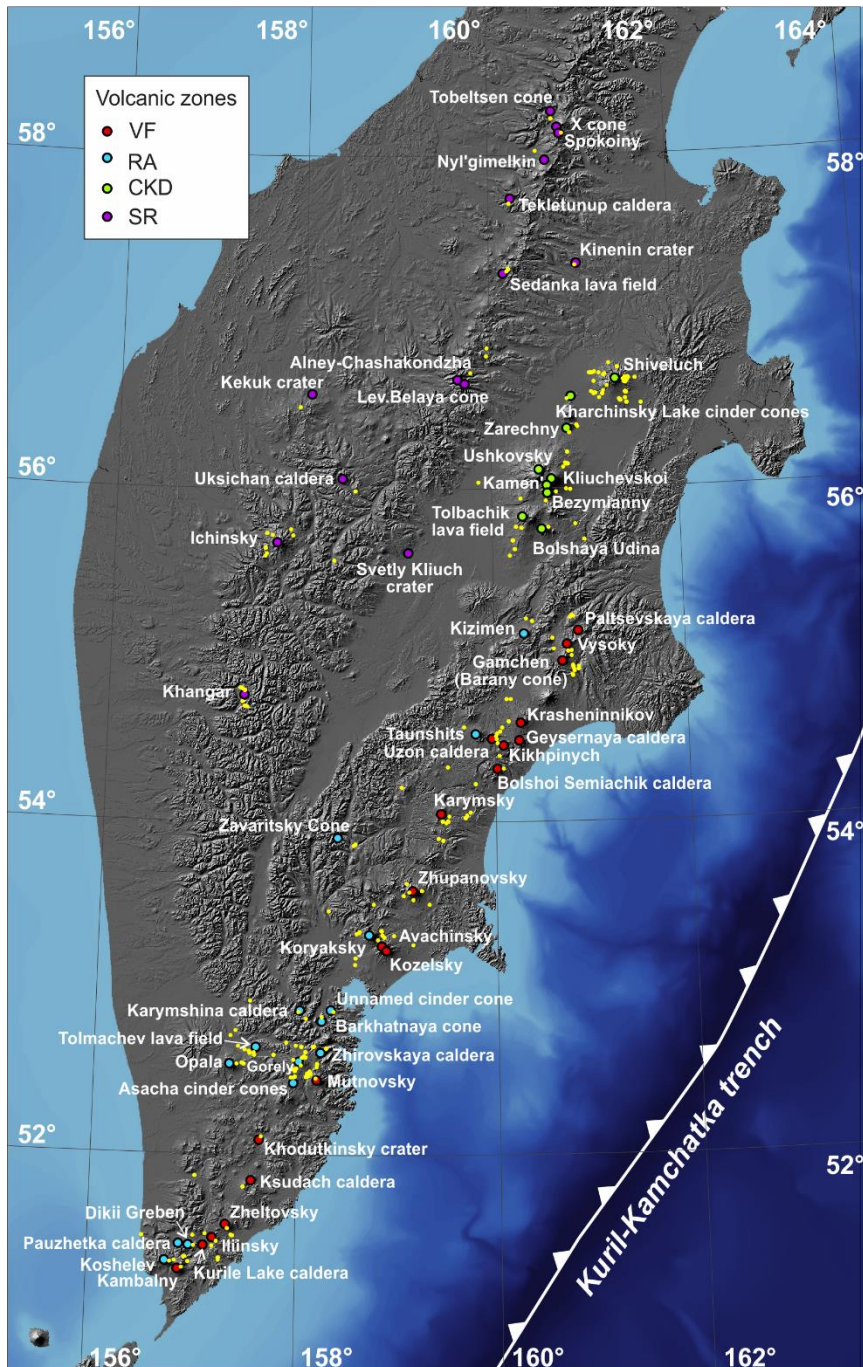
156° 158° 160° 162° 164°

58° 58°

56° 56°

54° 54°

52° 52°

156° 158° 160° 162°

Volcanic zones
VF
RA
CKD
SR

Tobeltsen cone
X cone
Spokoiny
Nyl'gimelkin
Tekletunup caldera
Kinenin crater
Sedanka lava field
Alney-Chashakondzha
Kekuk crater
Lev.Belaya cone
Shiveluch
Kharchinsky Lake cinder cones
Zarechny
Ushkovsky
Kamen
Kliuchevskoi
Bezymianny
Uksichan caldera
Tolbachik lava field
Bolshaya Udina
Ichinsky
Svetly Kliuch crater
Kizimen
Paltsevskaya caldera
Vysoky
Gamchen (Barany cone)
Khangar
Krasheninnikov
Taunshits
Uzon caldera
Geysernaya caldera
Kikhpinych
Bolshoi Semiachik caldera
Karymsky
Zavaritsky Cone
Zhupanovsky
Avachinsky
Koryaksky
Kozelsky
Karymshina caldera
Unnamed cinder cone
Barkhatnaya cone
Tolmachev lava field
Opala
Gorely
Zhirovskaya caldera
Asacha cinder cones
Mutnovsky
Khodutkinsky crater
Ksudach caldera
Zheltovsky
Dikii Greben
Pauzhetka caldera
Ilinsky
Koshelev
Kambalny
Kurile Lake caldera
Kuril-Kamchatka trench